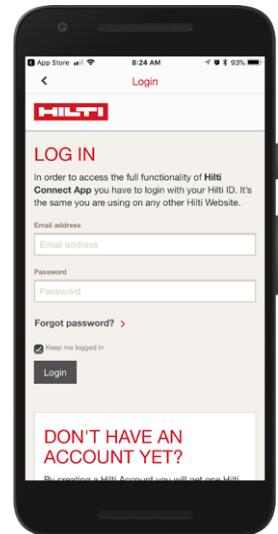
◂ App Store 8:24 AM 93%

<
Login

HILTI

LOG IN

In order to access the full functionality of Hilti Connect App you have to login with your Hilti ID. It's the same you are using on any other Hilti Website.

Email address

Email address

Password

Password

Forgot password? >

Keep me logged in

Login

DON'T HAVE AN ACCOUNT YET?

By creating a Hilti Account you will get one Hilti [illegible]